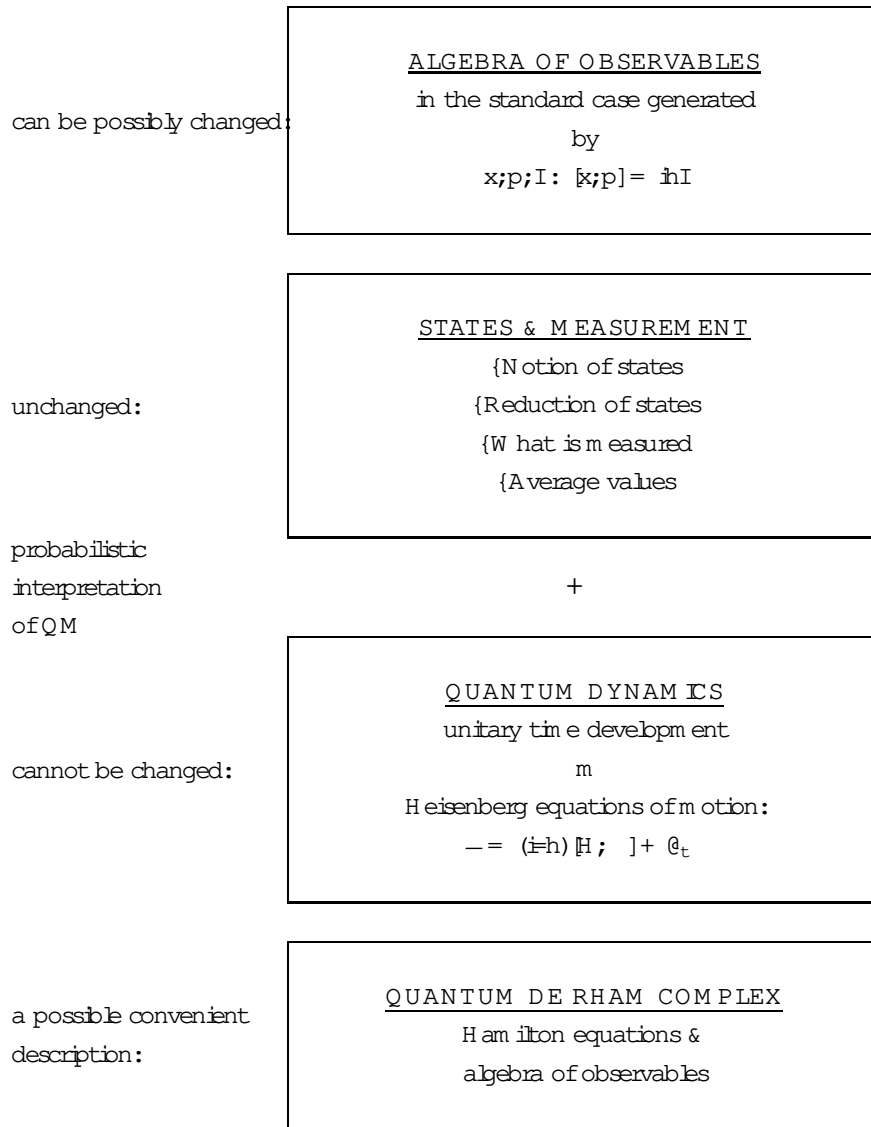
can be possibly changed:

ALGEBRA OF OBSERVABLES
in the standard case generated by
$x; p; I: [x; p] = i\hbar I$

unchanged:

STATES & MEASUREMENT
– Notion of states
– Reduction of states
– What is measured
– Average values

probabilistic interpretation of QM

+

cannot be changed:

QUANTUM DYNAMICS
unitary time development
⇕
Heisenberg equations of motion:
$\dot{} = (i/\hbar)[H; ] + \partial_t$

a possible convenient description:

QUANTUM DE RHAM COMPLEX
Hamilton equations &
algebra of observables